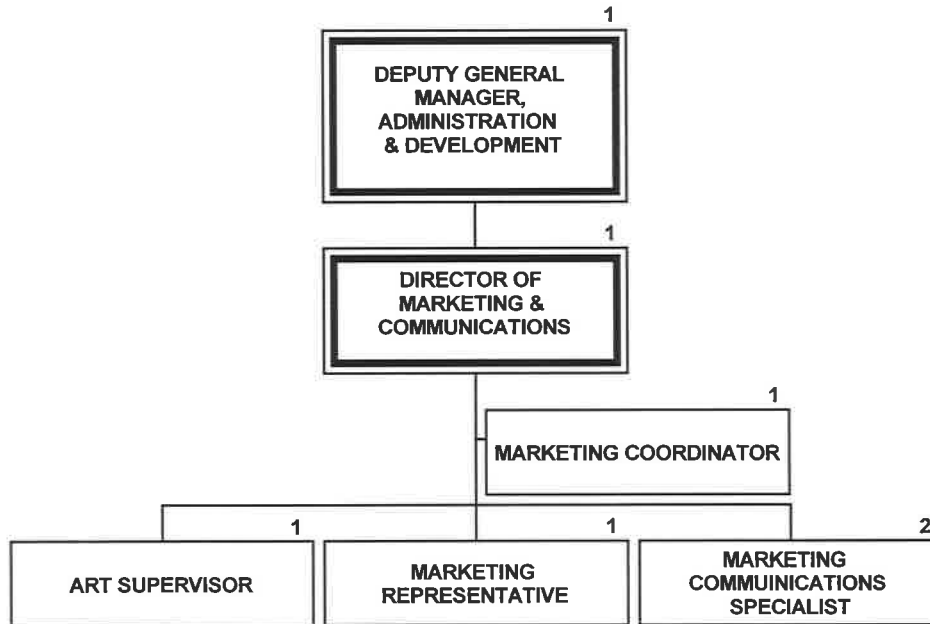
1
DEPUTY GENERAL MANAGER, ADMINISTRATION & DEVELOPMENT

1
DIRECTOR OF MARKETING & COMMUNICATIONS

1
MARKETING COORDINATOR

1
ART SUPERVISOR

1
MARKETING REPRESENTATIVE

2
MARKETING COMMUINICATIONS SPECIALIST